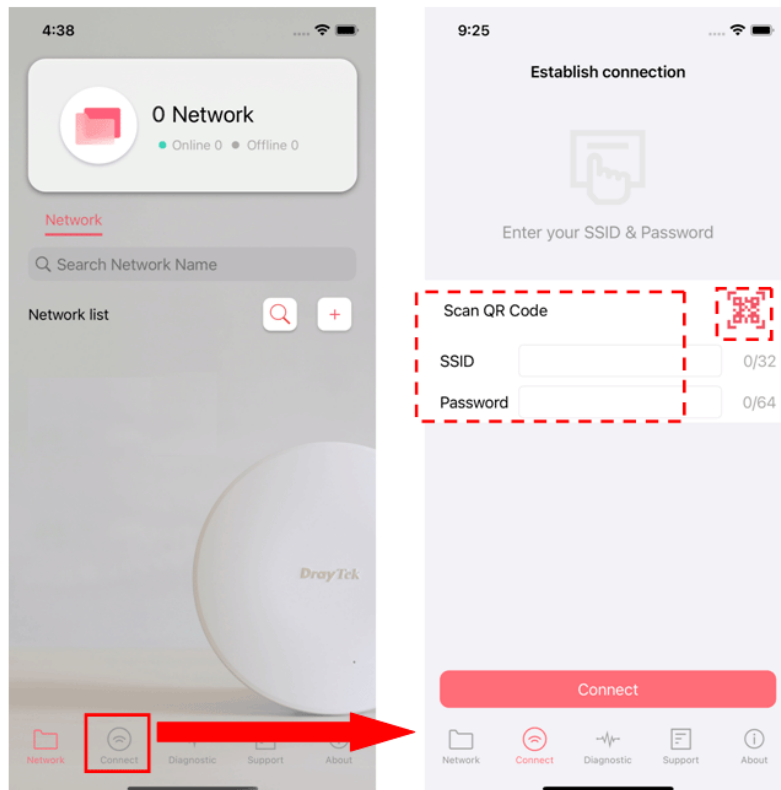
4:38

0 Network

Online 0 Offline 0

Network

Search Network Name

Network list

+

DrayTek

Network Connect Diagnostic Support About

9:25

Establish connection

Enter your SSID & Password

Scan QR Code

SSID 0/32

Password 0/64

Connect

Network Connect Diagnostic Support About